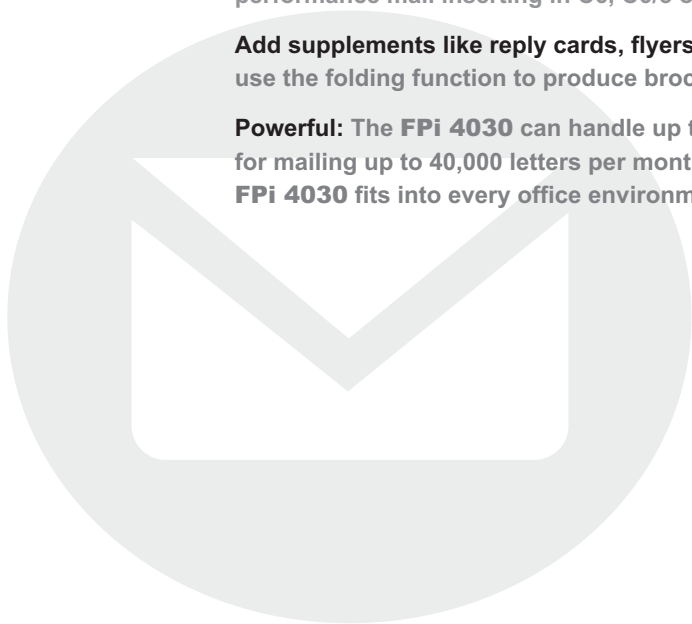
performance mail inserting in C6, C6/5 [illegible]

Add supplements like reply cards, flyers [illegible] use the folding function to produce broc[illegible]

Powerful: The FPi 4030 can handle up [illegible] for mailing up to 40,000 letters per mont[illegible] FPi 4030 fits into every office environm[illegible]